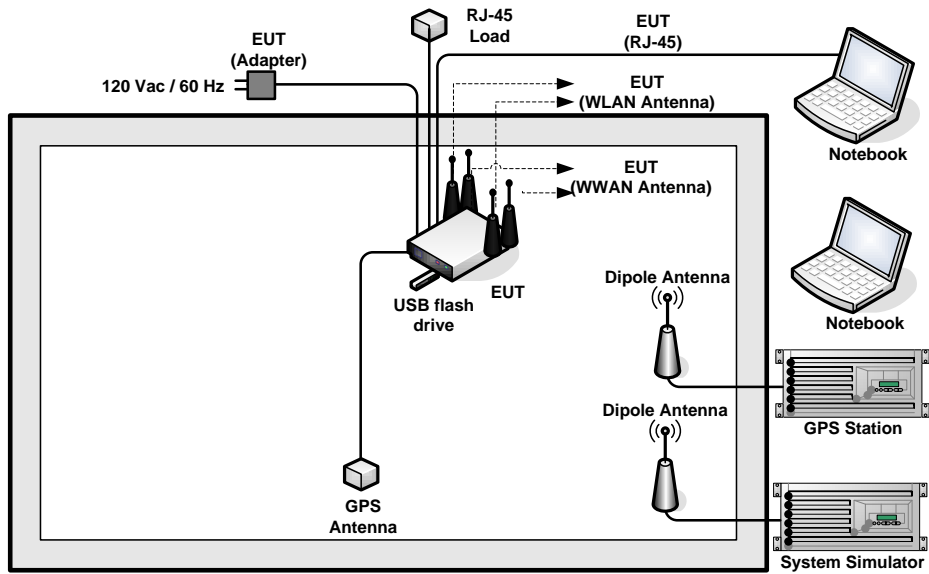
RJ-45
Load

EUT
(Adapter)

EUT
(RJ-45)

120 Vac / 60 Hz

EUT
(WLAN Antenna)

Notebook

EUT
(WWAN Antenna)

Dipole Antenna

USB flash
drive

EUT

Notebook

GPS Station

Dipole Antenna

GPS
Antenna

System Simulator